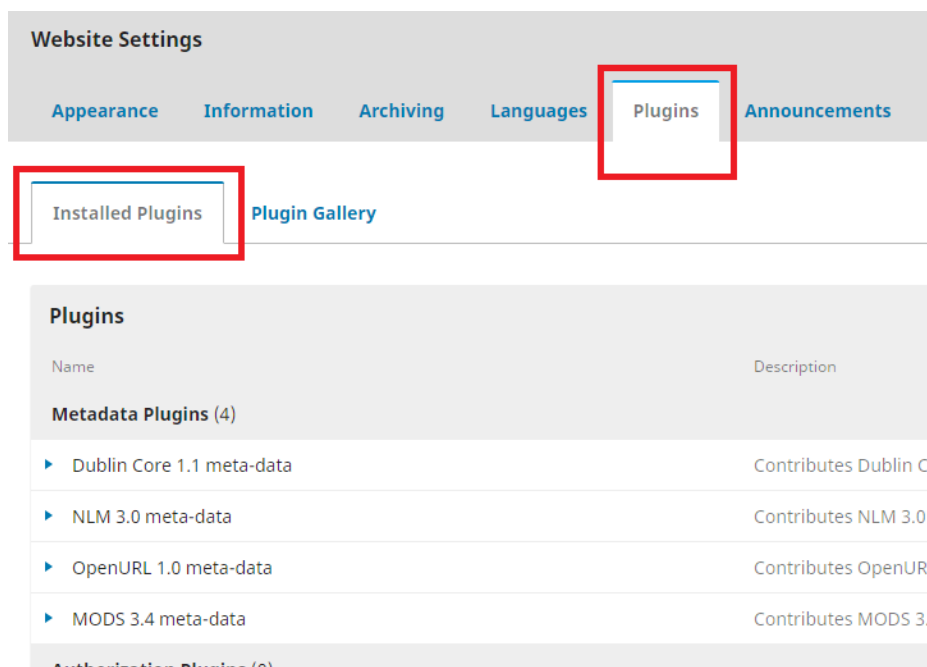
Website Settings

Appearance Information Archiving Languages Plugins Announcements

Installed Plugins Plugin Gallery

Plugins

| Name | Description |
|---|---|
| **Metadata Plugins** (4) | |
| Dublin Core 1.1 meta-data | Contributes Dublin C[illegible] |
| NLM 3.0 meta-data | Contributes NLM 3.0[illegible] |
| OpenURL 1.0 meta-data | Contributes OpenUR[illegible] |
| MODS 3.4 meta-data | Contributes MODS 3.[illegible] |

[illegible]